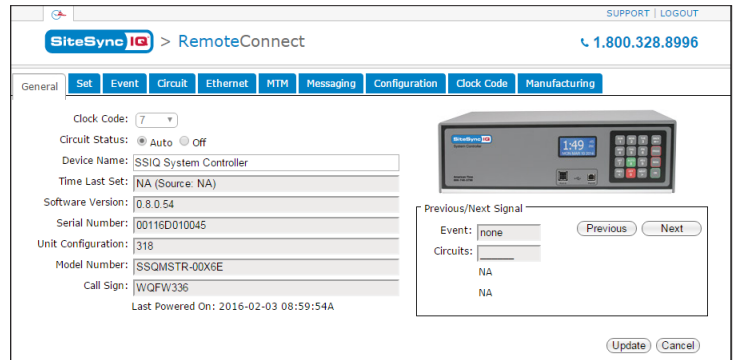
SUPPORT | LOGOUT

SiteSync IQ > RemoteConnect

1.800.328.8996

General | Set | Event | Circuit | Ethernet | MTM | Messaging | Configuration | Clock Code | Manufacturing

Clock Code: 7

Circuit Status: Auto Off

Device Name: SSIQ System Controller

Time Last Set: NA (Source: NA)

Software Version: 0.8.0.54

Serial Number: 00116D010045

Unit Configuration: 318

Model Number: SSQMSTR-00X6E

Call Sign: WQFW336

Last Powered On: 2016-02-03 08:59:54A

SiteSync IQ

1:49

Previous/Next Signal

Event: none

Circuits:

NA

NA

Previous

Next

Update

Cancel